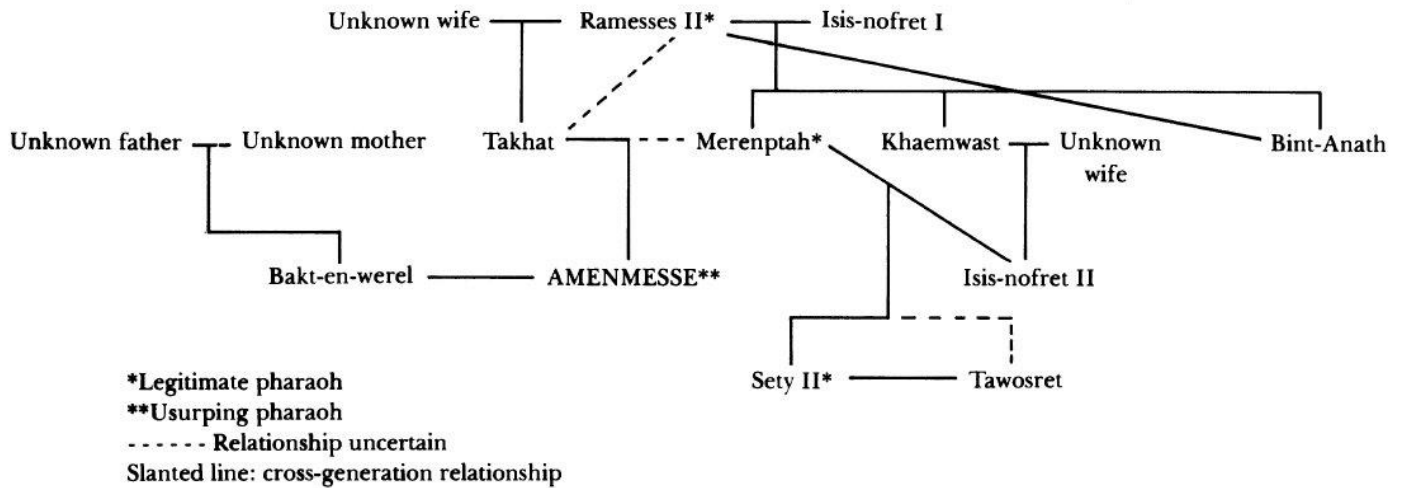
Unknown wife

Ramesses II*

Isis-nofret I

Unknown father

Unknown mother

Takhat

Merenptah*

Khaemwast

Unknown wife

Bint-Anath

Bakt-en-werel

AMENMESSE**

Isis-nofret II

Sety II*

Tawosret

*Legitimate pharaoh
**Usurping pharaoh
- - - - - - Relationship uncertain
Slanted line: cross-generation relationship